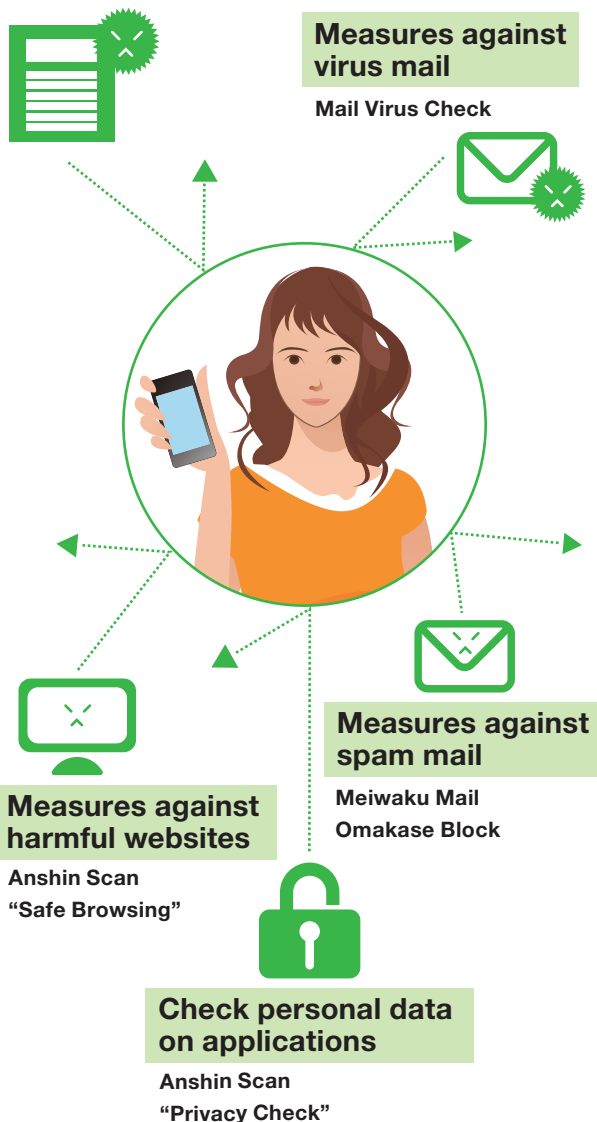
Measures against virus mail

Mail Virus Check

Measures against spam mail

Meiwaku Mail
Omakase Block

Measures against harmful websites

Anshin Scan
“Safe Browsing”

Check personal data on applications

Anshin Scan
“Privacy Check”